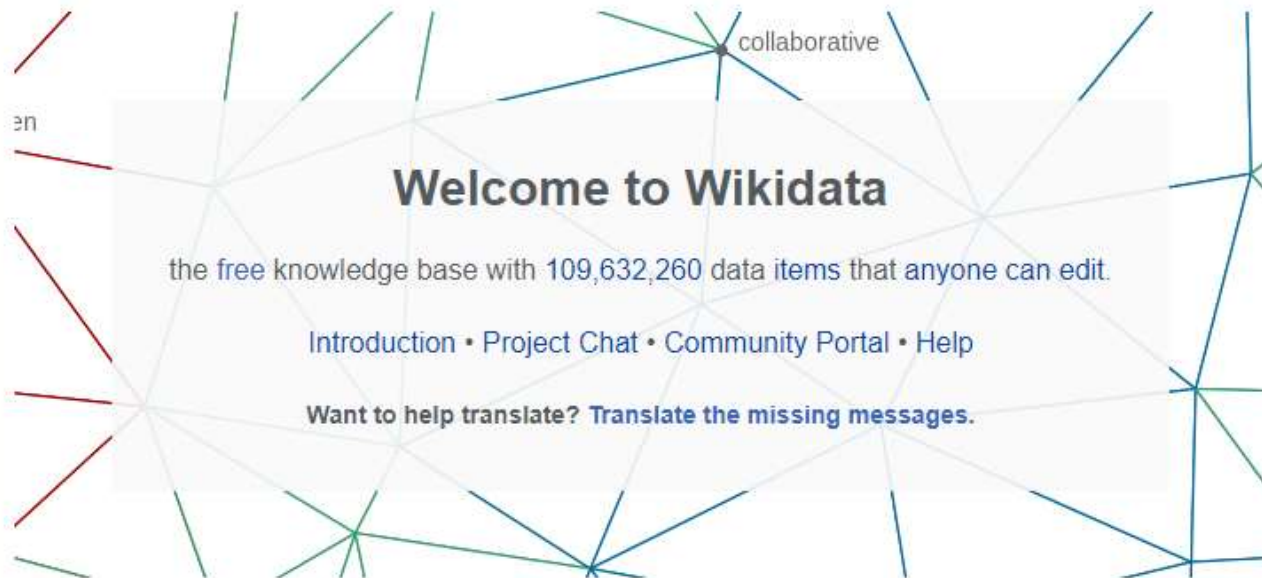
collaborative

en

Welcome to Wikidata

the free knowledge base with 109,632,260 data items that anyone can edit.

Introduction • Project Chat • Community Portal • Help

Want to help translate? Translate the missing messages.